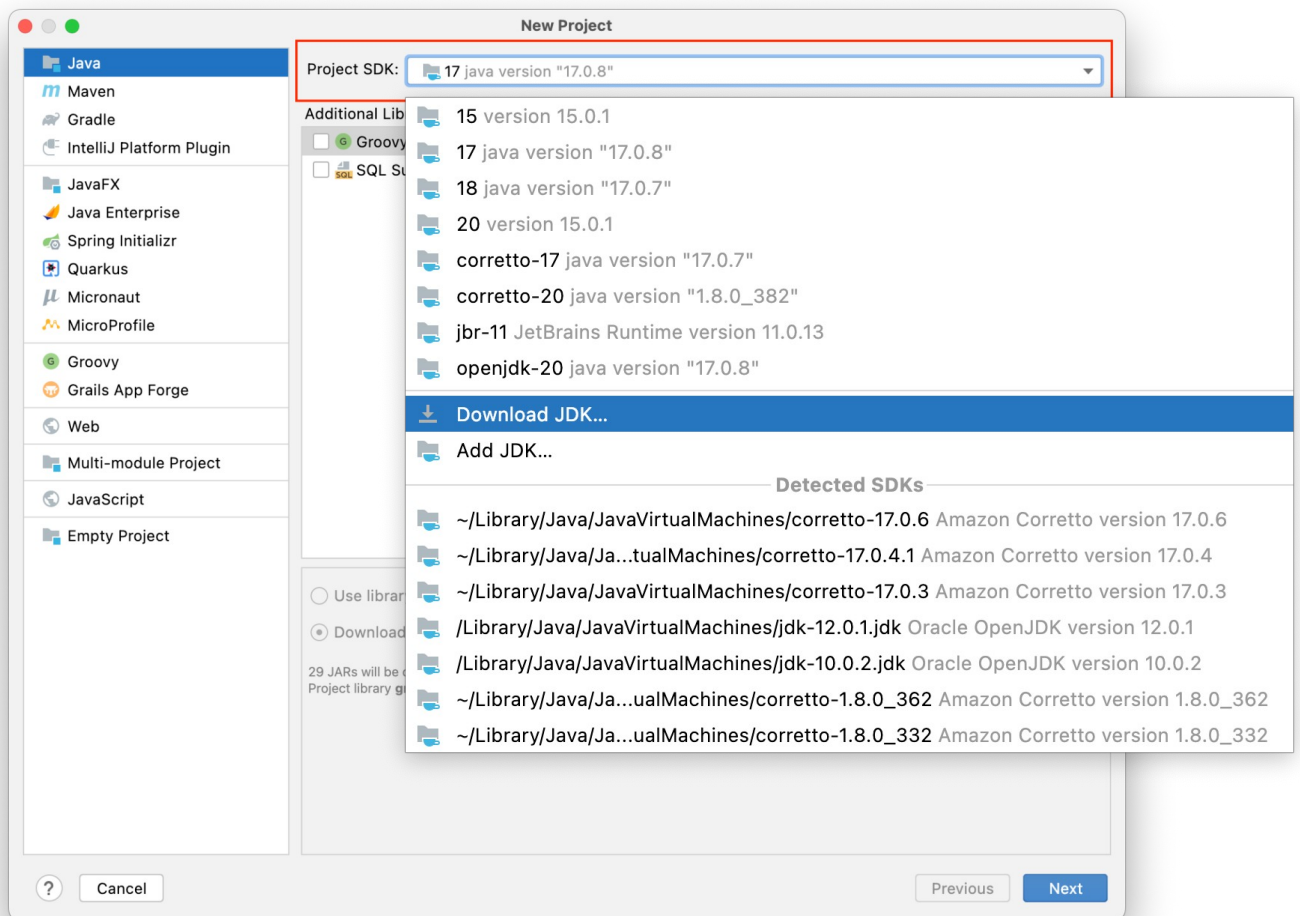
New Project

Java
Maven
Gradle
IntelliJ Platform Plugin
JavaFX
Java Enterprise
Spring Initializr
Quarkus
Micronaut
MicroProfile
Groovy
Grails App Forge
Web
Multi-module Project
JavaScript
Empty Project

Project SDK: 17 java version "17.0.8"

Additional Lib
Groovy
SQL Su

15 version 15.0.1
17 java version "17.0.8"
18 java version "17.0.7"
20 version 15.0.1
corretto-17 java version "17.0.7"
corretto-20 java version "1.8.0_382"
jbr-11 JetBrains Runtime version 11.0.13
openjdk-20 java version "17.0.8"
Download JDK...
Add JDK...
Detected SDKs
~/Library/Java/JavaVirtualMachines/corretto-17.0.6 Amazon Corretto version 17.0.6
~/Library/Java/Ja...tualMachines/corretto-17.0.4.1 Amazon Corretto version 17.0.4
~/Library/Java/JavaVirtualMachines/corretto-17.0.3 Amazon Corretto version 17.0.3
/Library/Java/JavaVirtualMachines/jdk-12.0.1.jdk Oracle OpenJDK version 12.0.1
/Library/Java/JavaVirtualMachines/jdk-10.0.2.jdk Oracle OpenJDK version 10.0.2
~/Library/Java/Ja...ualMachines/corretto-1.8.0_362 Amazon Corretto version 1.8.0_362
~/Library/Java/Ja...ualMachines/corretto-1.8.0_332 Amazon Corretto version 1.8.0_332

Use librar
Download
29 JARs will be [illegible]
Project library gr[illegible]

?
Cancel
Previous
Next